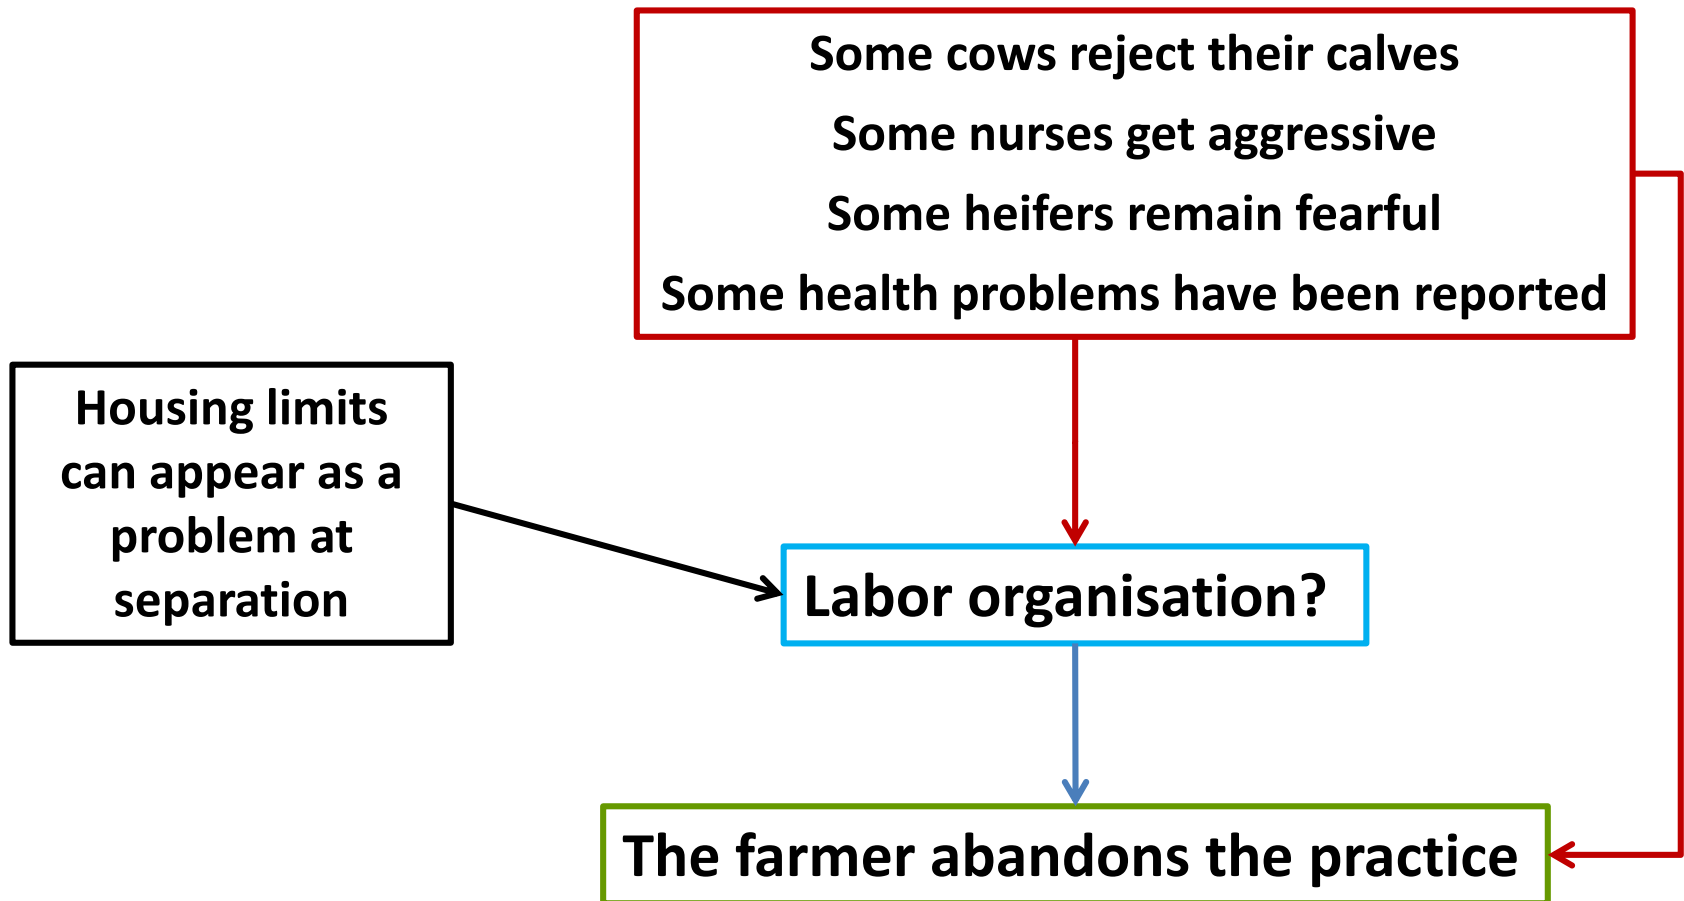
Some cows reject their calves
Some nurses get aggressive
Some heifers remain fearful
Some health problems have been reported

Housing limits can appear as a problem at separation

Labor organisation?

The farmer abandons the practice